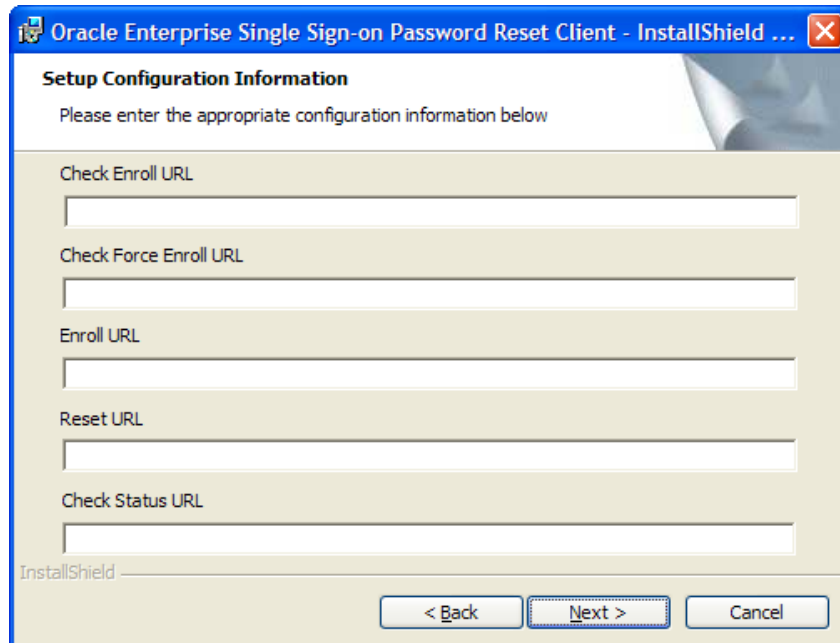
Oracle Enterprise Single Sign-on Password Reset Client - InstallShield ...

Setup Configuration Information

Please enter the appropriate configuration information below

Check Enroll URL

Check Force Enroll URL

Enroll URL

Reset URL

Check Status URL

InstallShield

< Back

Next >

Cancel